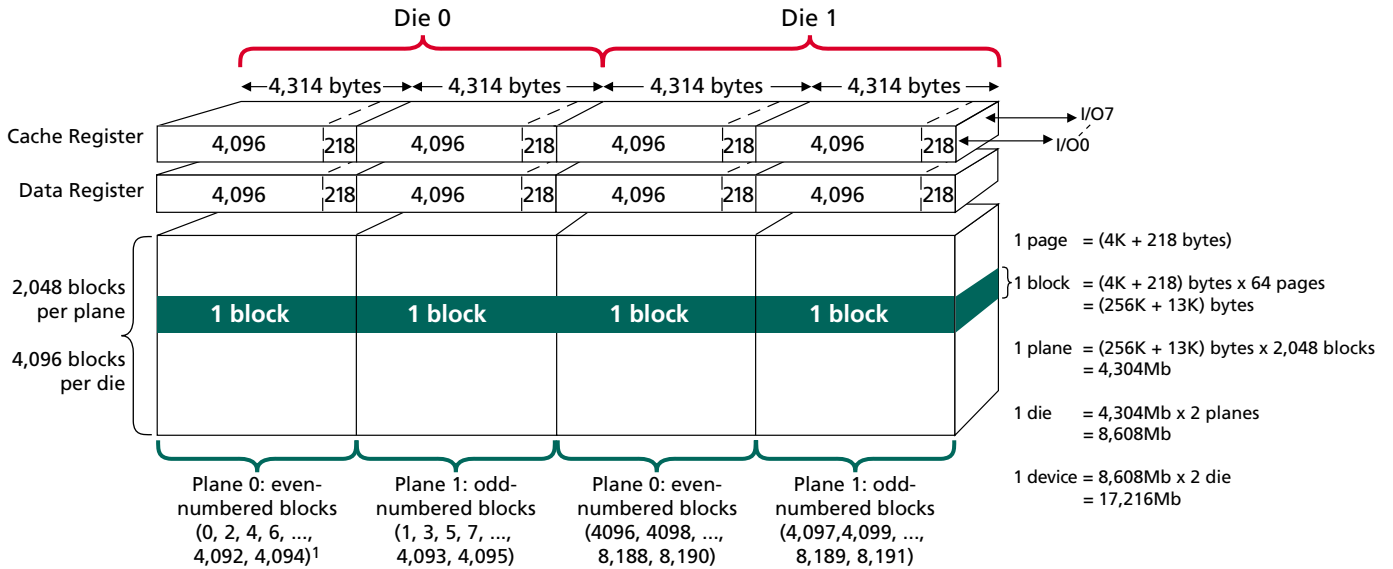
Die 0

Die 1

4,314 bytes

4,314 bytes

4,314 bytes

4,314 bytes

I/O7

I/O0

Cache Register

4,096 | 218 | 4,096 | 218 | 4,096 | 218 | 4,096 | 218

Data Register

4,096 | 218 | 4,096 | 218 | 4,096 | 218 | 4,096 | 218

2,048 blocks per plane

4,096 blocks per die

1 block

1 block

1 block

1 block

1 page = (4K + 218 bytes)

1 block = (4K + 218) bytes x 64 pages
= (256K + 13K) bytes

1 plane = (256K + 13K) bytes x 2,048 blocks
= 4,304Mb

1 die = 4,304Mb x 2 planes
= 8,608Mb

1 device = 8,608Mb x 2 die
= 17,216Mb

Plane 0: even-numbered blocks (0, 2, 4, 6, ..., 4,092, 4,094)$^1$

Plane 1: odd-numbered blocks (1, 3, 5, 7, ..., 4,093, 4,095)

Plane 0: even-numbered blocks (4096, 4098, ..., 8,188, 8,190)

Plane 1: odd-numbered blocks (4,097,4,099, ..., 8,189, 8,191)